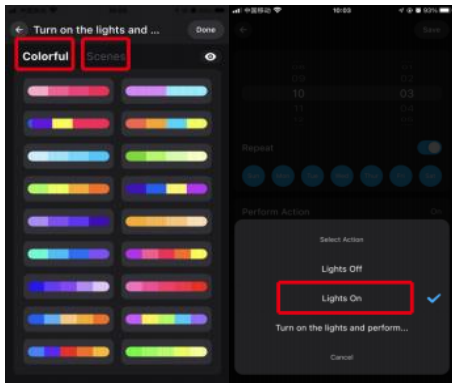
Turn on the lights and ...
Done
Colorful
Scenes

中国移动
10:03
93%
Save
09
10
11
02
03
04
Repeat
Sun
Mon
Tue
Wed
Thu
Fri
Sat
Perform Action
On
Select Action
Lights Off
Lights On
Turn on the lights and perform...
Cancel